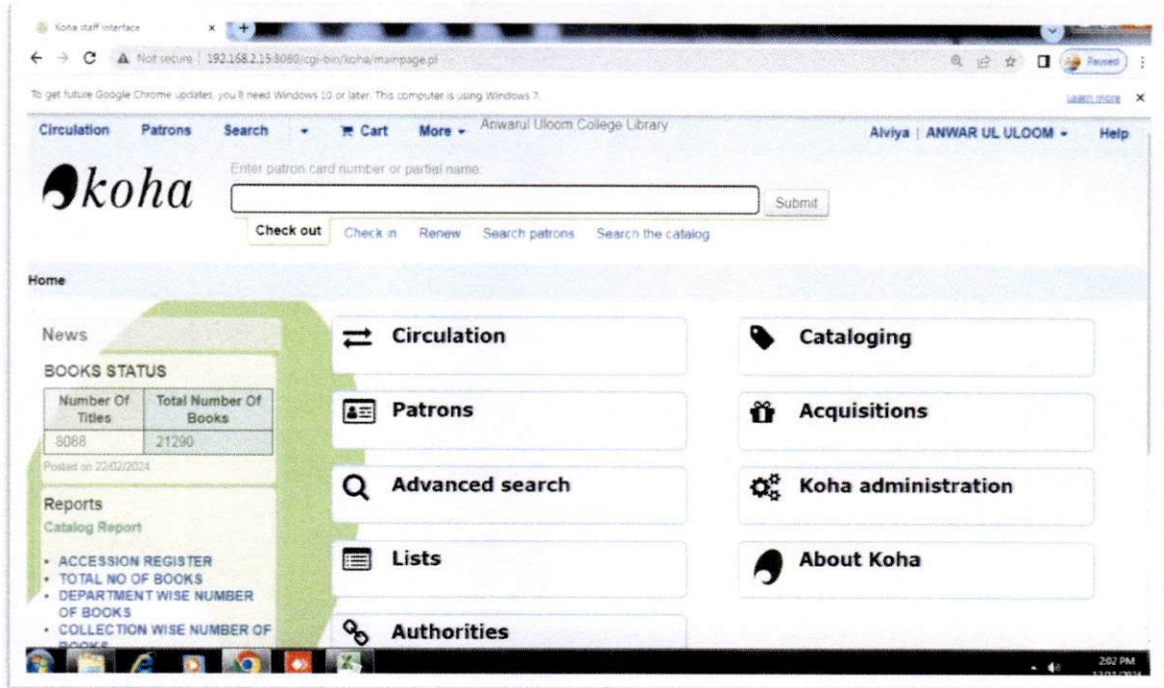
Koha staff interface ×

Not secure | 192.168.2.15:8080/cgi-bin/koha/mainpage.pl

Paused

To get future Google Chrome updates, you'll need Windows 10 or later. This computer is using Windows 7.

Learn more ×

Circulation Patrons Search Cart More Anwarul Uloom College Library

Alviya | ANWAR UL ULOOM Help

koha

Enter patron card number or partial name:

Submit

Check out Check in Renew Search patrons Search the catalog

Home

News

BOOKS STATUS

| Number Of Titles | Total Number Of Books |
|---|---|
| 8088 | 21290 |

Posted on 22/02/2024

Reports

Catalog Report

- ACCESSION REGISTER
- TOTAL NO OF BOOKS
- DEPARTMENT WISE NUMBER OF BOOKS
- COLLECTION WISE NUMBER OF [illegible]

Circulation

Patrons

Advanced search

Lists

Authorities

Cataloging

Acquisitions

Koha administration

About Koha

2:02 PM
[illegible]